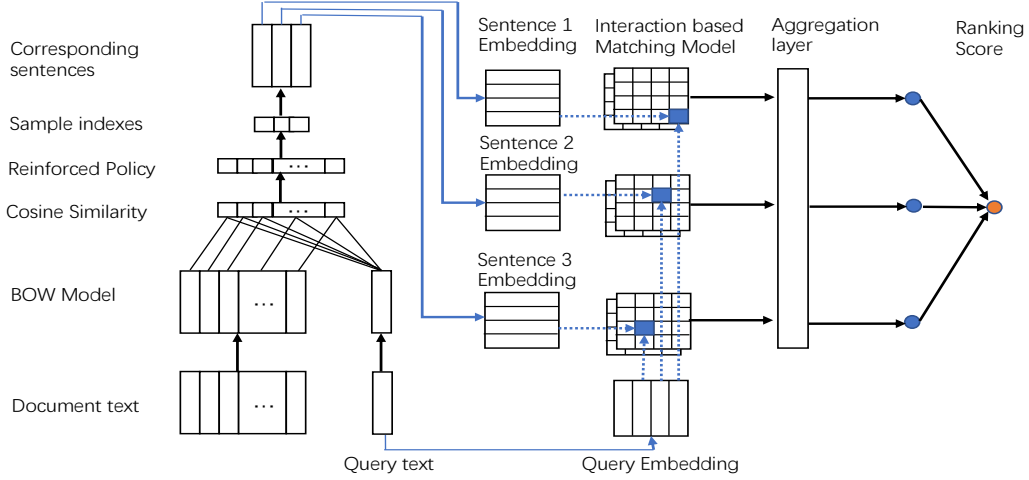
Corresponding sentences

Sample indexes

Reinforced Policy

Cosine Similarity

BOW Model

Document text

Sentence 1 Embedding

Interaction based Matching Model

Aggregation layer

Ranking Score

Sentence 2 Embedding

Sentence 3 Embedding

Query text

Query Embedding

...

...

...

...